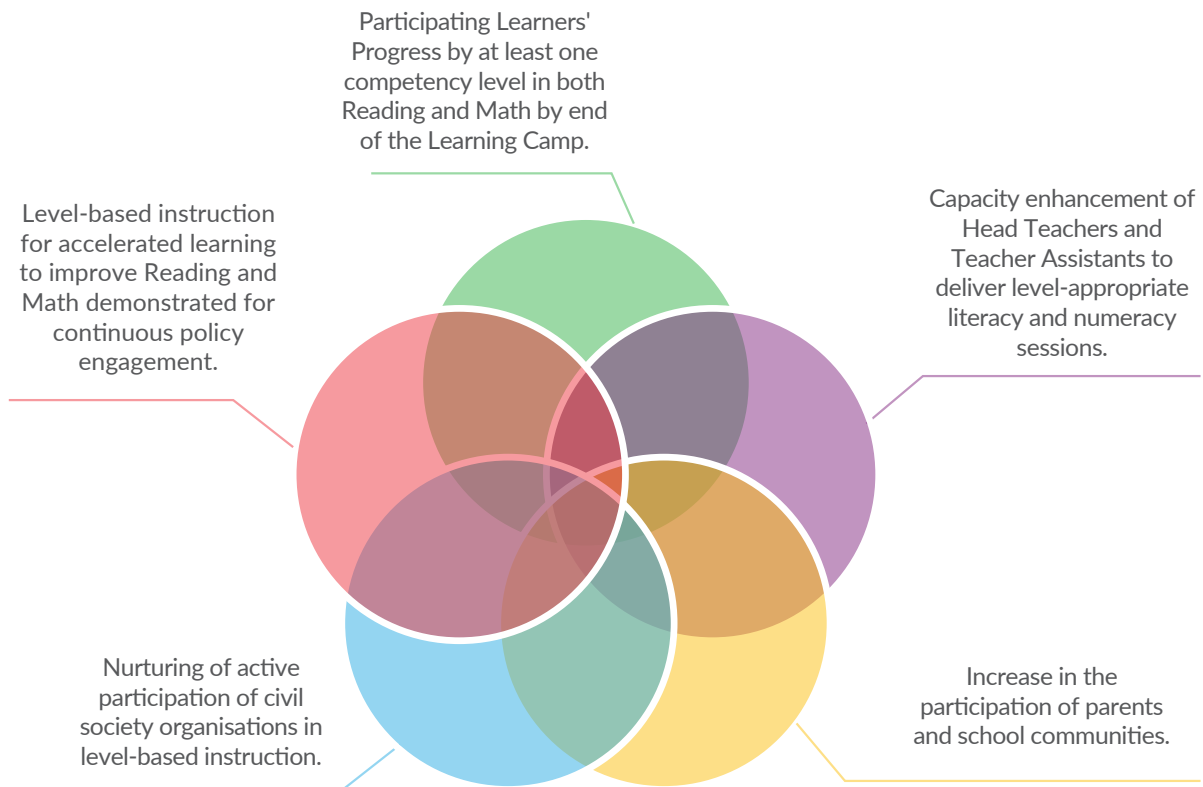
Participating Learners' Progress by at least one competency level in both Reading and Math by end of the Learning Camp.

Capacity enhancement of Head Teachers and Teacher Assistants to deliver level-appropriate literacy and numeracy sessions.

Increase in the participation of parents and school communities.

Nurturing of active participation of civil society organisations in level-based instruction.

Level-based instruction for accelerated learning to improve Reading and Math demonstrated for continuous policy engagement.